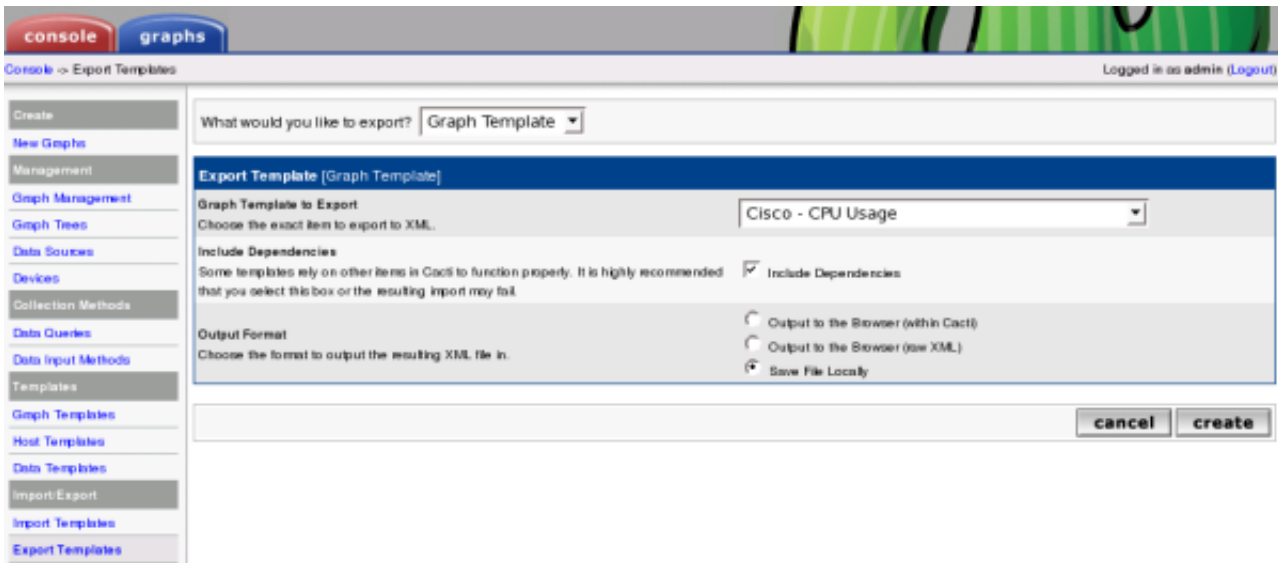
console graphs

Console -> Export Templates

Logged in as admin (Logout)

Create
New Graphs
Management
Graph Management
Graph Trees
Data Sources
Devices
Collection Methods
Data Queries
Data Input Methods
Templates
Graph Templates
Host Templates
Data Templates
Import/Export
Import Templates
Export Templates

What would you like to export? Graph Template

Export Template [Graph Template]

Graph Template to Export
Choose the exact item to export to XML.

Cisco - CPU Usage

Include Dependencies
Some templates rely on other items in Cacti to function properly. It is highly recommended that you select this box or the resulting import may fail.

Include Dependencies

Output Format
Choose the format to output the resulting XML file in.

Output to the Browser (within Cacti)
Output to the Browser (raw XML)
Save File Locally

cancel create